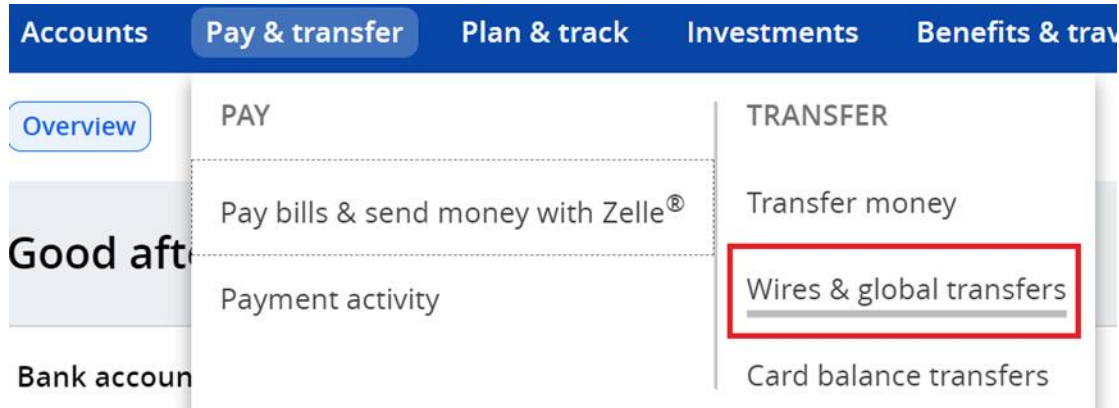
Accounts Pay & transfer Plan & track Investments Benefits & trav

Overview

Good aft

Bank accoun

PAY

Pay bills & send money with Zelle®

Payment activity

TRANSFER

Transfer money

Wires & global transfers

Card balance transfers